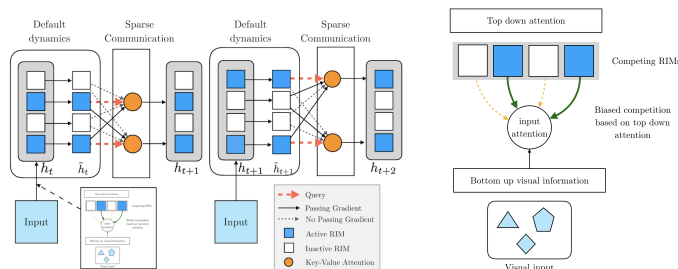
Default dynamics

Sparse Communication

$h_t$

$\tilde{h}_t$

$h_{t+1}$

Input

Default dynamics

Sparse Communication

$h_{t+1}$

$\tilde{h}_{t+1}$

$h_{t+2}$

Input

Query

Passing Gradient

No Passing Gradient

Active RIM

Inactive RIM

Key-Value Attention

Top down attention

Competing RIMs

Biased competition based on top down attention

input attention

Bottom up visual information

Visual input